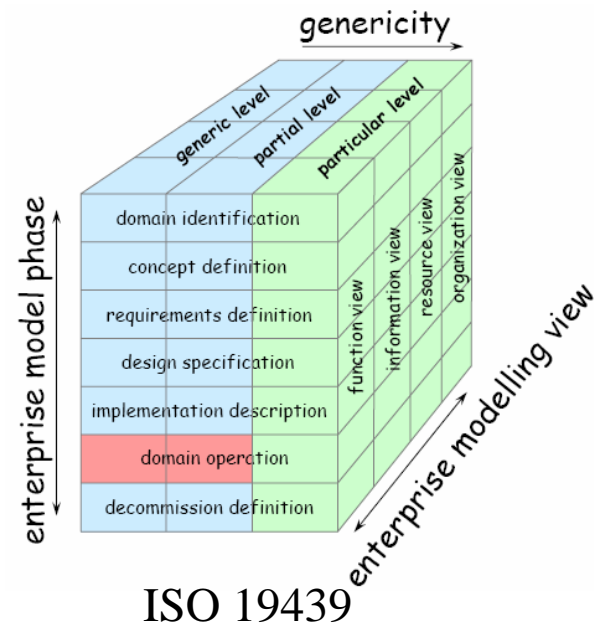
genericity

generic level
partial level
particular level

enterprise model phase

domain identification
concept definition
requirements definition
design specification
implementation description
domain operation
decommission definition

function view
information view
resource view
organization view

enterprise modelling view

ISO 19439